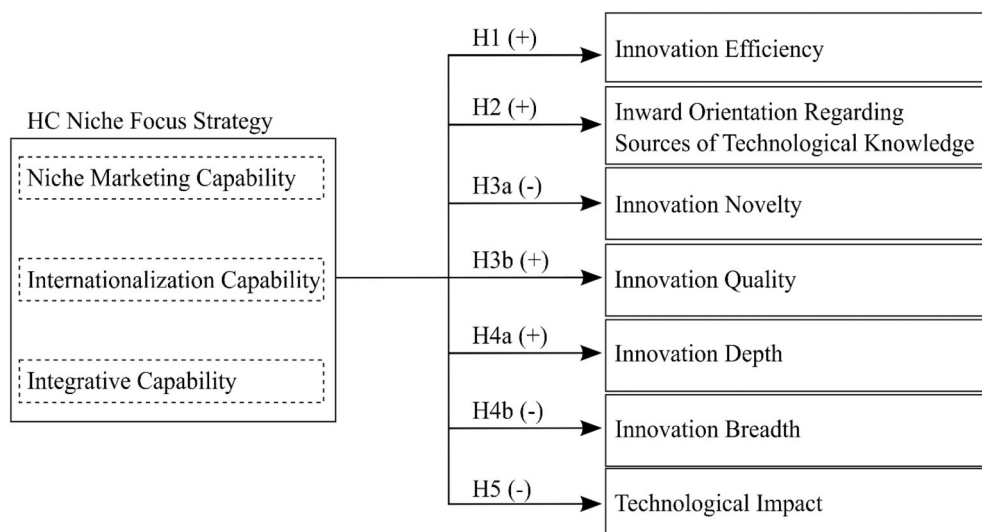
HC Niche Focus Strategy

Niche Marketing Capability

Internationalization Capability

Integrative Capability

H1 (+)

Innovation Efficiency

H2 (+)

Inward Orientation Regarding Sources of Technological Knowledge

H3a (-)

Innovation Novelty

H3b (+)

Innovation Quality

H4a (+)

Innovation Depth

H4b (-)

Innovation Breadth

H5 (-)

Technological Impact